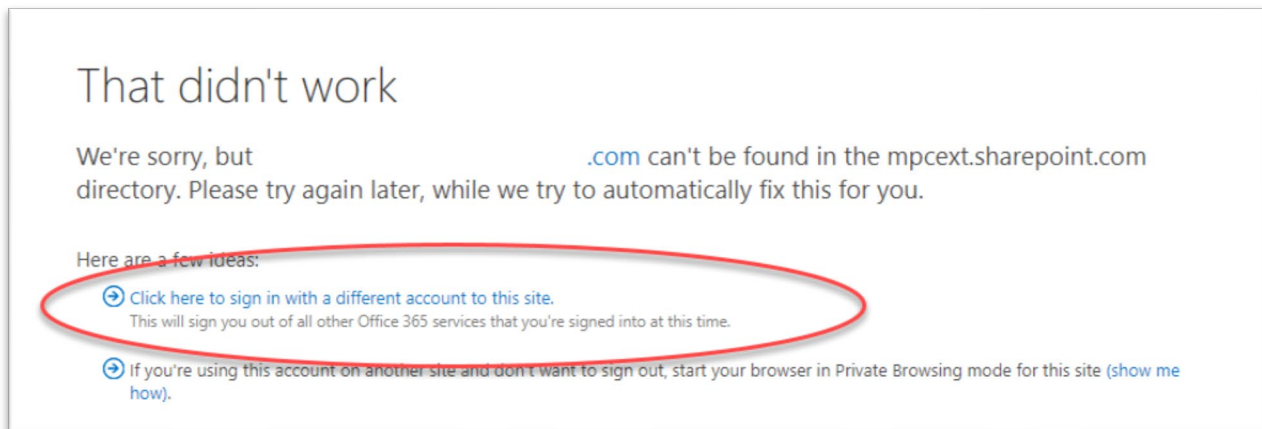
That didn't work

We're sorry, but .com can't be found in the mpcext.sharepoint.com directory. Please try again later, while we try to automatically fix this for you.

Here are a few ideas:

Click here to sign in with a different account to this site.
This will sign you out of all other Office 365 services that you're signed into at this time.

If you're using this account on another site and don't want to sign out, start your browser in Private Browsing mode for this site (show me how).